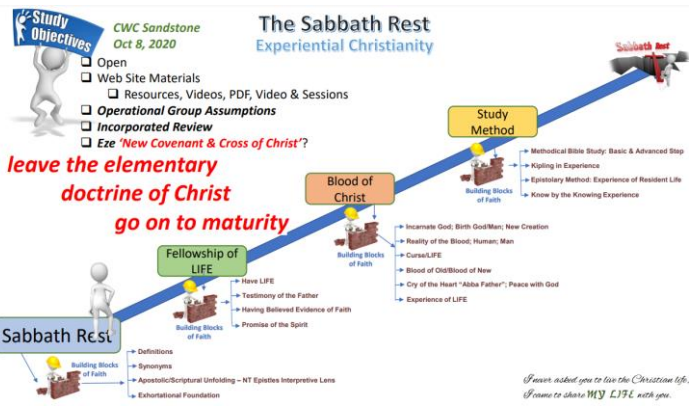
Study Objectives

CWC Sandstone
Oct 8, 2020

The Sabbath Rest
Experiential Christianity

Open
Web Site Materials
Resources, Videos, PDF, Video & Sessions
Operational Group Assumptions
Incorporated Review
Eze 'New Covenant & Cross of Christ'?

leave the elementary doctrine of Christ go on to maturity

Sabbath Rest

Study Method
Building Blocks of Faith
Methodical Bible Study: Basic & Advanced Step
Kipling in Experience
Epistolary Method: Experience of Resident Life
Know by the Knowing Experience

Blood of Christ
Building Blocks of Faith
Incarnate God; Birth God/Man; New Creation
Reality of the Blood; Human; Man
Curse/LIFE
Blood of Old/Blood of New
Cry of the Heart "Abba Father"; Peace with God
Experience of LIFE

Fellowship of LIFE
Building Blocks of Faith
Have LIFE
Testimony of the Father
Having Believed Evidence of Faith
Promise of the Spirit

Sabbath Rest
Building Blocks of Faith
Definitions
Synonyms
Apostolic/Scriptural Unfolding – NT Epistles Interpretive Lens
Exhortational Foundation

I never asked you to live the Christian life, I came to share MY LIFE with you.